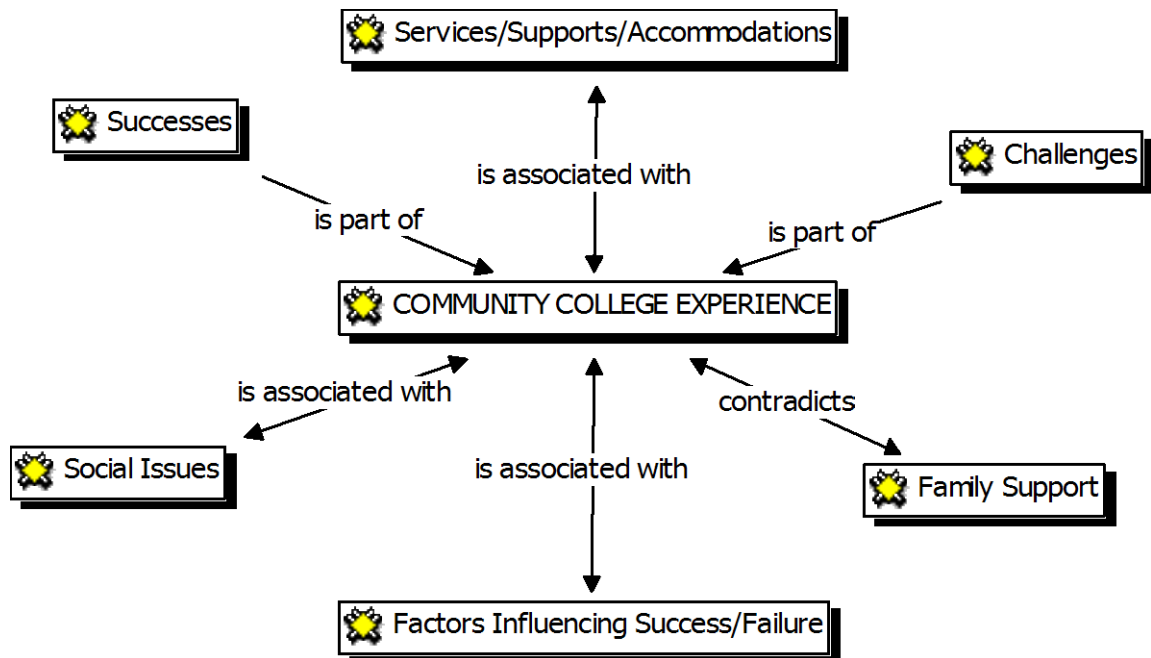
Services/Supports/Accommodations

Successes

is associated with

Challenges

is part of

is part of

COMMUNITY COLLEGE EXPERIENCE

is associated with

contradicts

Social Issues

is associated with

Family Support

Factors Influencing Success/Failure